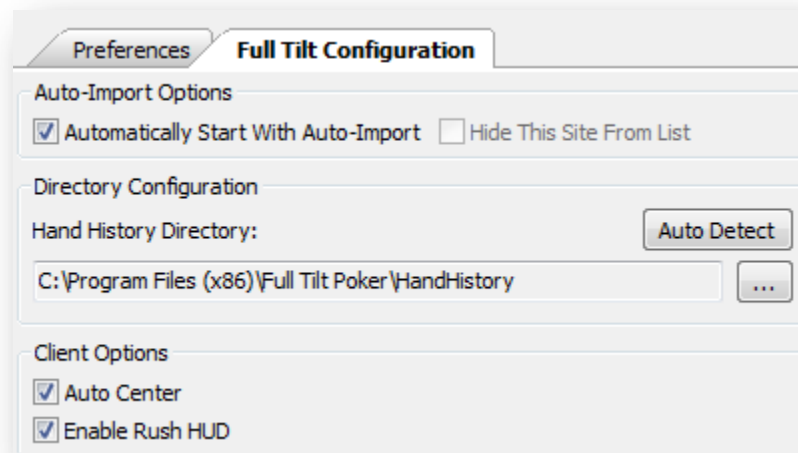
Preferences | Full Tilt Configuration

Auto-Import Options
Automatically Start With Auto-Import
Hide This Site From List

Directory Configuration
Hand History Directory:
Auto Detect
C:\Program Files (x86)\Full Tilt Poker\HandHistory
...

Client Options
Auto Center
Enable Rush HUD